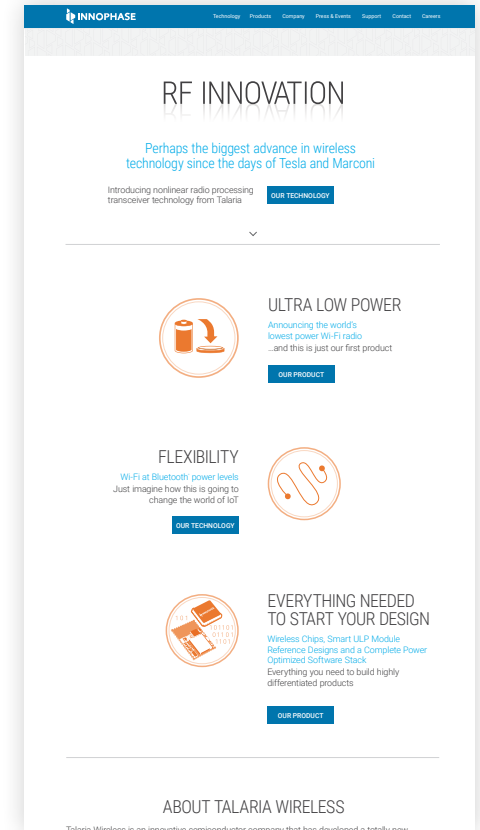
INNOPHASE

Technology Products Company Press & Events Support Contact Careers

RF INNOVATION

Perhaps the biggest advance in wireless technology since the days of Tesla and Marconi

Introducing nonlinear radio processing transceiver technology from Talaria

OUR TECHNOLOGY

ULTRA LOW POWER

Announcing the world's lowest power Wi-Fi radio

...and this is just our first product

OUR PRODUCT

FLEXIBILITY

Wi-Fi at Bluetooth® power levels

Just imagine how this is going to change the world of IoT

OUR TECHNOLOGY

EVERYTHING NEEDED TO START YOUR DESIGN

Wireless Chips, Smart ULP Module Reference Designs and a Complete Power Optimized Software Stack

Everything you need to build highly differentiated products

OUR PRODUCT

ABOUT TALARIA WIRELESS

Talaria Wireless is an innovative semiconductor company that has developed a totally new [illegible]